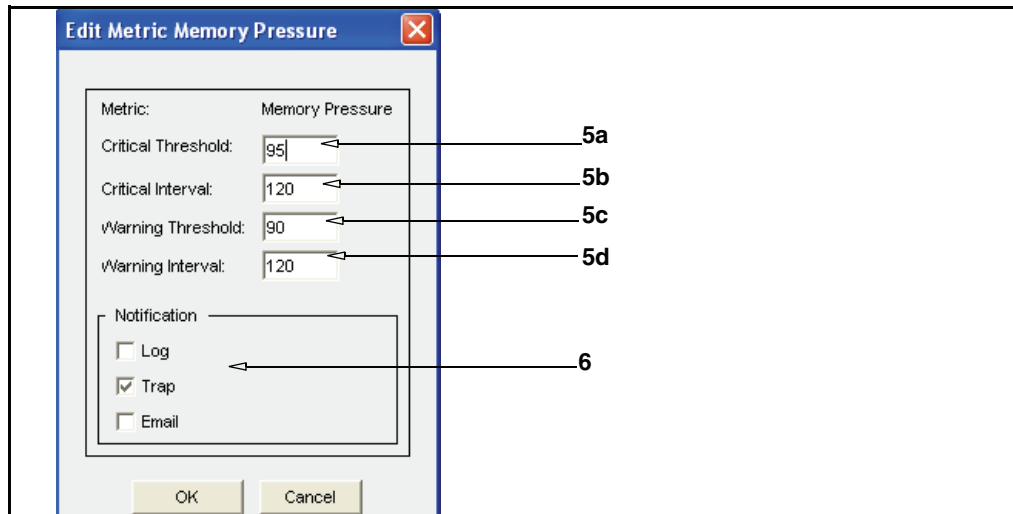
Edit Metric Memory Pressure

Metric: Memory Pressure

Critical Threshold: 95

Critical Interval: 120

Warning Threshold: 90

Warning Interval: 120

Notification

Log

Trap

Email

OK

Cancel

5a

5b

5c

5d

6